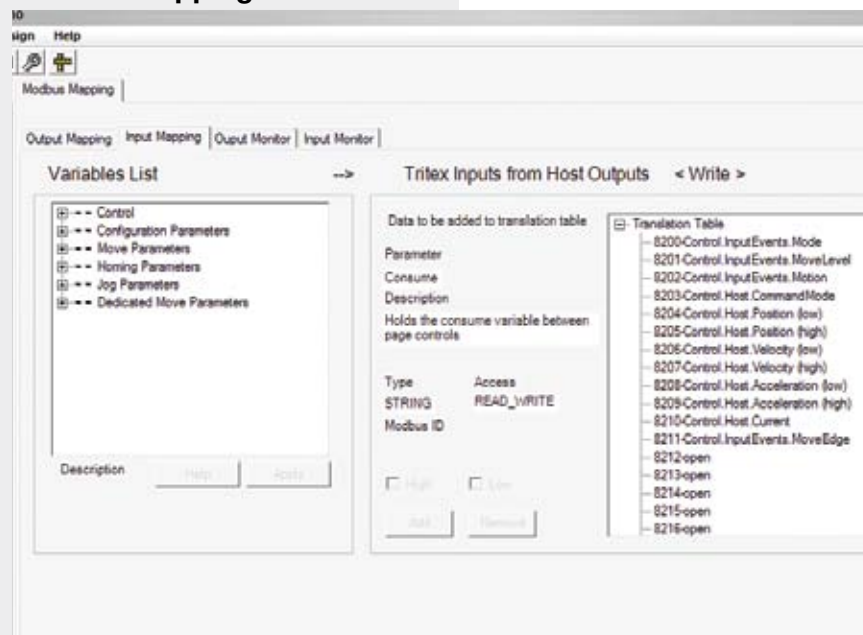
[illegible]pping

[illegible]o

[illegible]ign Help

Modbus Mapping

Output Mapping | Input Mapping | Ouput Monitor | Input Monitor

Variables List

-->

Tritex Inputs from Host Outputs < Write >

Control
Configuration Parameters
Move Parameters
Homing Parameters
Jog Parameters
Dedicated Move Parameters

Description

Help

Apply

Data to be added to translation table

Parameter

Consume

Description

Holds the consume variable between page controls

Type

Access

STRING

READ_WRITE

Modbus ID

High

Low

Add

Remove

Translation Table
8200-Control.InputEvents.Mode
8201-Control.InputEvents.MoveLevel
8202-Control.InputEvents.Motion
8203-Control.Host.CommandMode
8204-Control.Host.Position (low)
8205-Control.Host.Position (high)
8206-Control.Host.Velocity (low)
8207-Control.Host.Velocity (high)
8208-Control.Host.Acceleration (low)
8209-Control.Host.Acceleration (high)
8210-Control.Host.Current
8211-Control.InputEvents.MoveEdge
8212-open
8213-open
8214-open
8215-open
8216-open